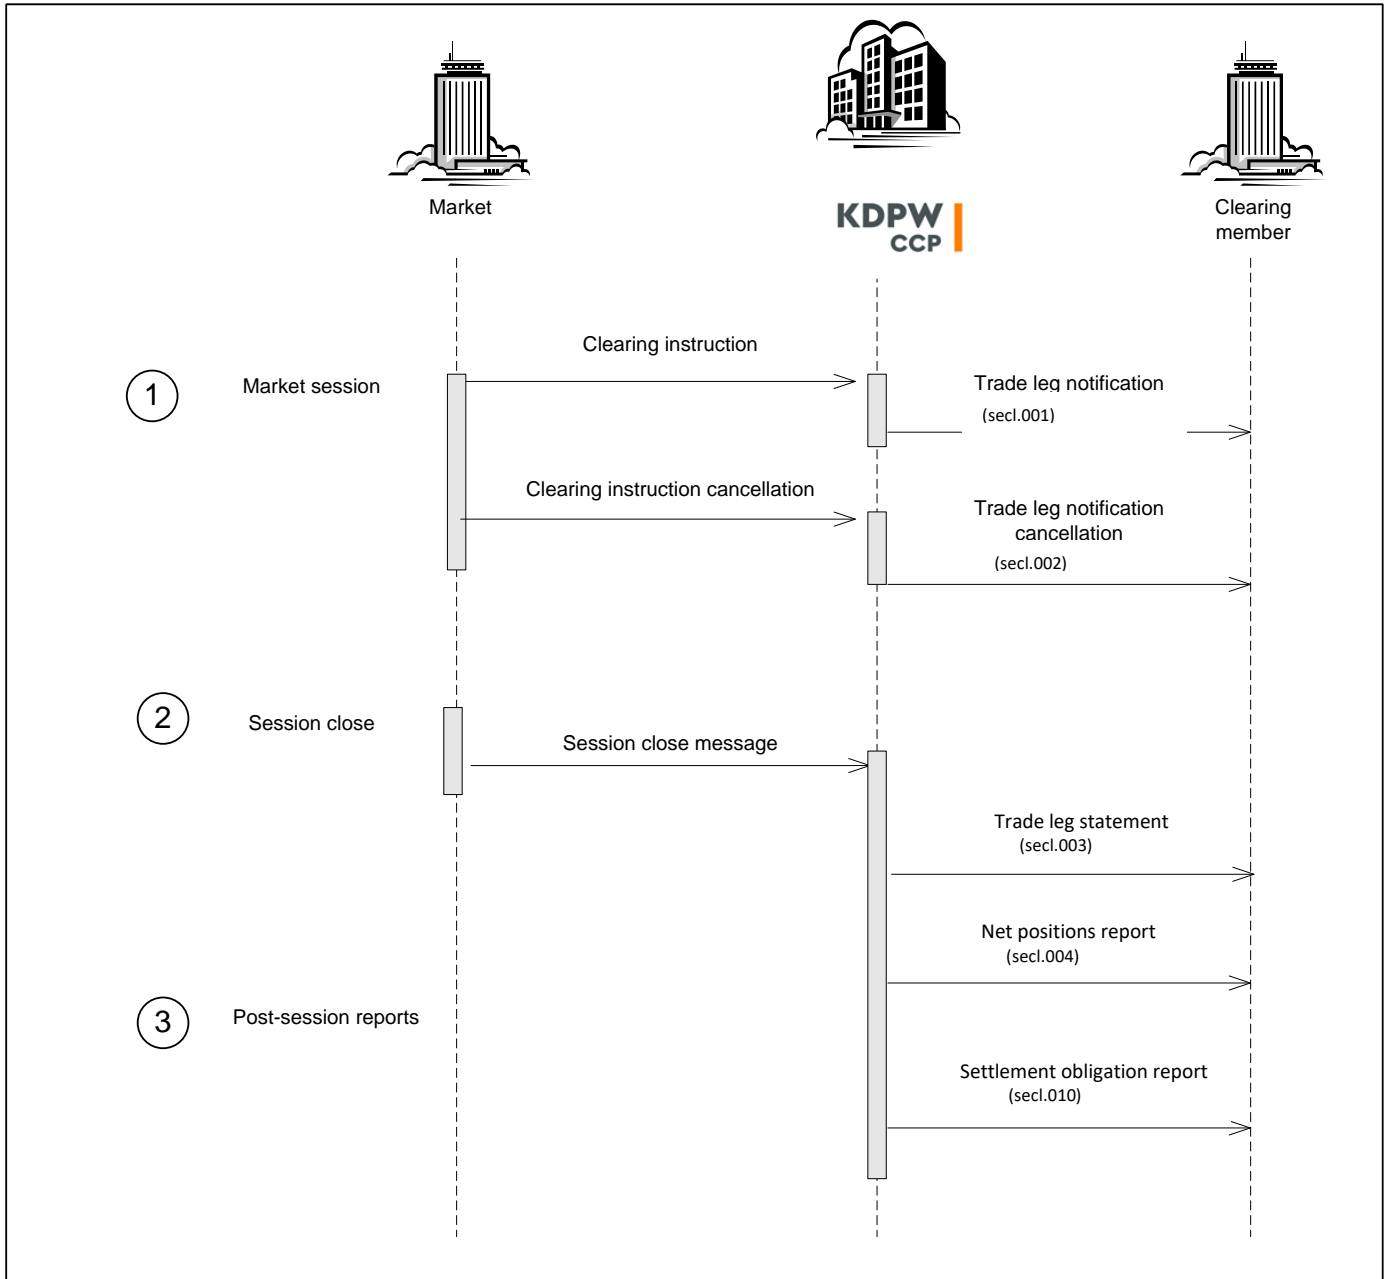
Market

KDPW CCP

Clearing member

1 Market session

Clearing instruction

Trade leg notification (secl.001)

Clearing instruction cancellation

Trade leg notification cancellation (secl.002)

2 Session close

Session close message

Trade leg statement (secl.003)

Net positions report (secl.004)

3 Post-session reports

Settlement obligation report (secl.010)